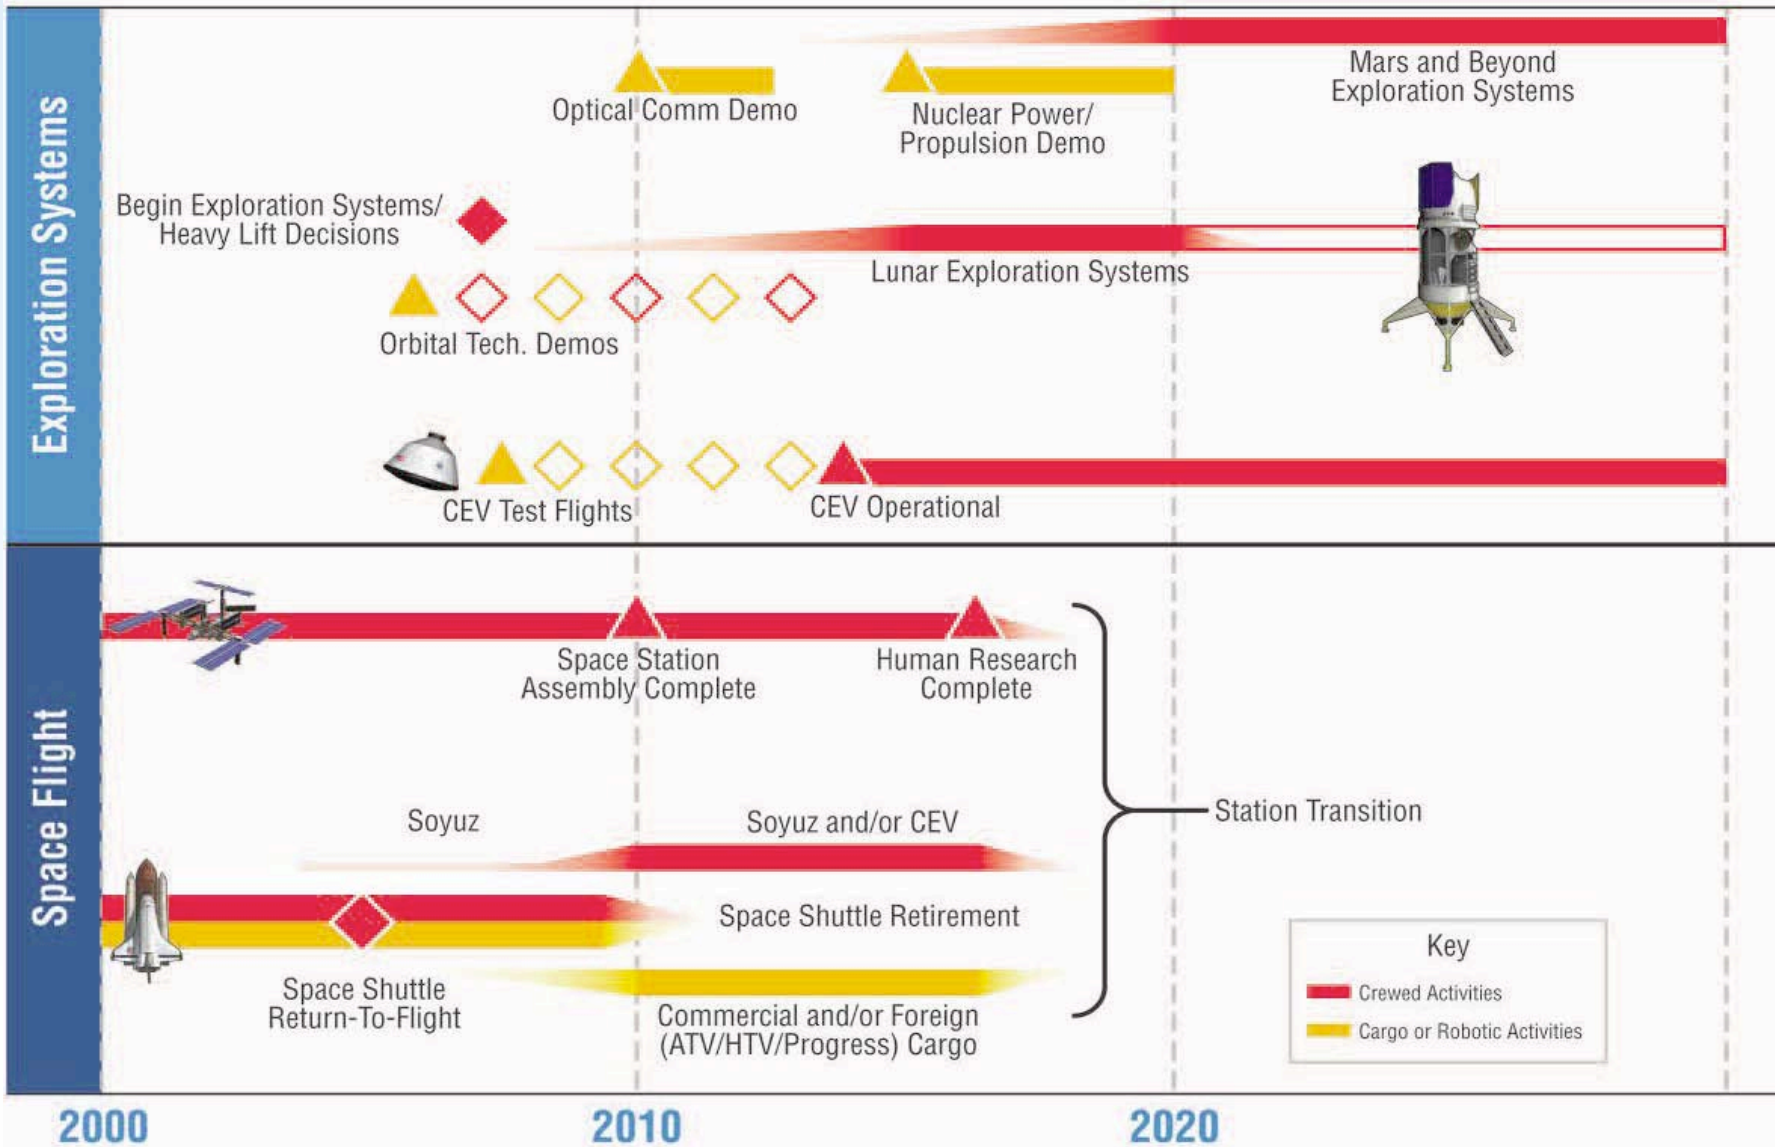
Exploration Systems

Optical Comm Demo

Nuclear Power/ Propulsion Demo

Mars and Beyond Exploration Systems

Begin Exploration Systems/ Heavy Lift Decisions

Lunar Exploration Systems

Orbital Tech. Demos

CEV Test Flights

CEV Operational

Space Flight

Space Station Assembly Complete

Human Research Complete

Station Transition

Soyuz

Soyuz and/or CEV

Space Shuttle Retirement

Space Shuttle Return-To-Flight

Commercial and/or Foreign (ATV/HTV/Progress) Cargo

Key
Crewed Activities
Cargo or Robotic Activities

2000
2010
2020